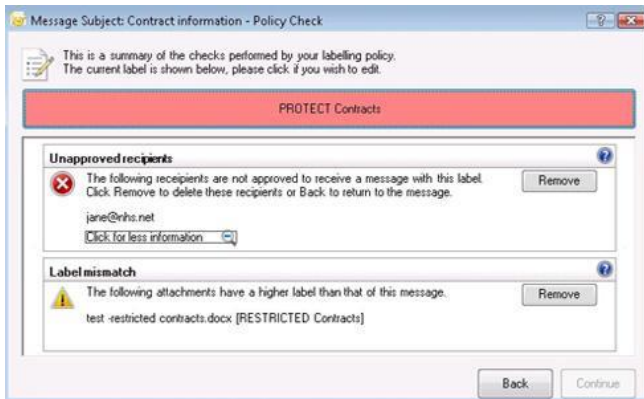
Message Subject: Contract information - Policy Check

?

This is a summary of the checks performed by your labelling policy.
The current label is shown below, please click if you wish to edit.

PROTECT Contracts

Unapproved recipients

The following receipients are not approved to receive a message with this label. Click Remove to delete these recipients or Back to return to the message.

Remove

jane@nhs.net

Click for less information

Label mismatch

The following attachments have a higher label than that of this message.

Remove

test -restricted contracts.docx [RESTRICTED Contracts]

Back

Continue